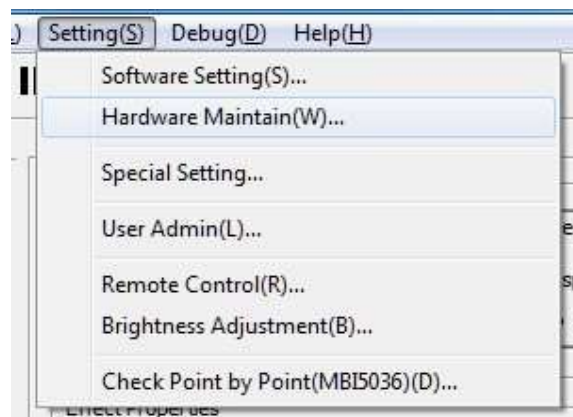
)
Setting(S) Debug(D) Help(H)

Software Setting(S)...
Hardware Maintain(W)...

Special Setting...

User Admin(L)...

Remote Control(R)...
Brightness Adjustment(B)...

Check Point by Point(MBI5036)(D)...

Effect Properties